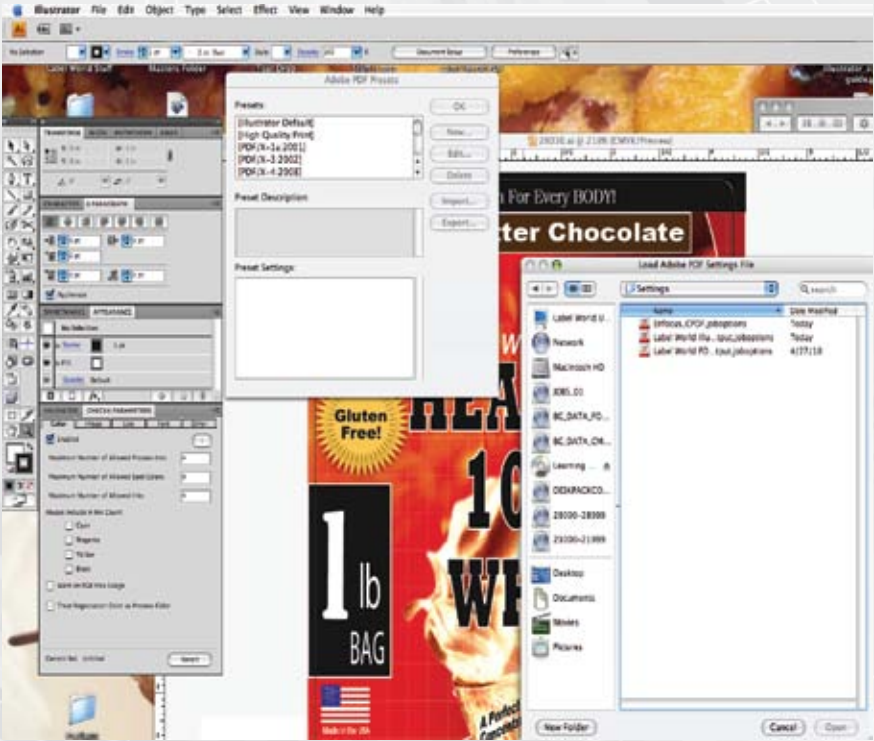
Illustrator File Edit Object Type Select Effect View Window Help

No Selection

Document Setup Preferences

Label World Stuff Masters Folder

Adobe PDF Presets

Presets

[Illustrator Default]
[High Quality Print]
[PDF/X-1a:2001]
[PDF/X-3:2002]
[PDF/X-4:2008]

OK
New...
Edit...
Delete
Import...
Export...

Preset Description:

Preset Settings:

For Every BODY!

tter Chocolate

Gluten Free!

1 lb BAG

Made in the USA

Load Adobe PDF Settings File

Settings

Name
Date Modified

Enfocus_ICPDF.joboptions
Today

Label World Illu...tput.joboptions
Today

Label World PD...tput.joboptions
4/27/10

Label World U...
Network
Macintosh HD
JOBS_01
BC_DATA_PD...
BC_DATA_CH...
Learning ...
DEXAPACKCO...
28000-28999
29000-21999
Desktop
Documents
Movies
Pictures

New Folder
Cancel
Open

Enabled
Maximum Number of Allowed Process Inks
Maximum Number of Allowed Spot Colors
Maximum Number of Allowed Inks
Always Include If Ink Count
Cyan
Magenta
Yellow
Black
Warn on RGB Inks Usage
Treat Registration Color as Process Color

No Selection
Stroke
Fill
Opacity Default

Hyphenate

Generic Set: Untitled
Select